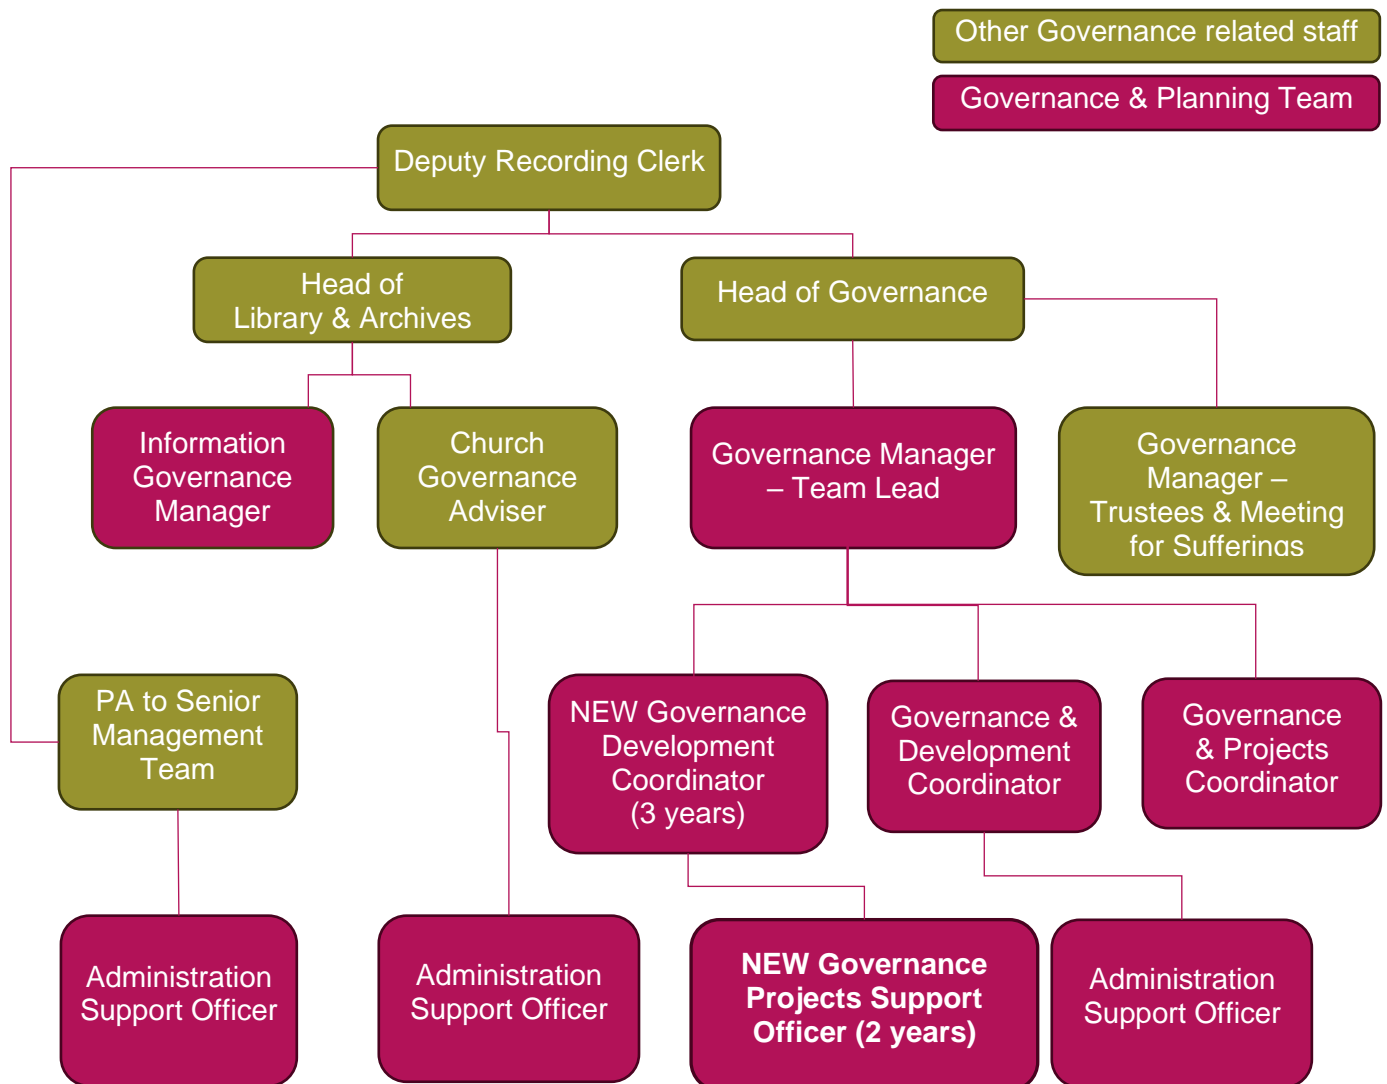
Other Governance related staff

Governance & Planning Team

Deputy Recording Clerk

Head of Library & Archives

Head of Governance

Information Governance Manager

Church Governance Adviser

Governance Manager – Team Lead

Governance Manager – Trustees & Meeting for Sufferings

PA to Senior Management Team

NEW Governance Development Coordinator (3 years)

Governance & Development Coordinator

Governance & Projects Coordinator

Administration Support Officer

Administration Support Officer

NEW Governance Projects Support Officer (2 years)

Administration Support Officer